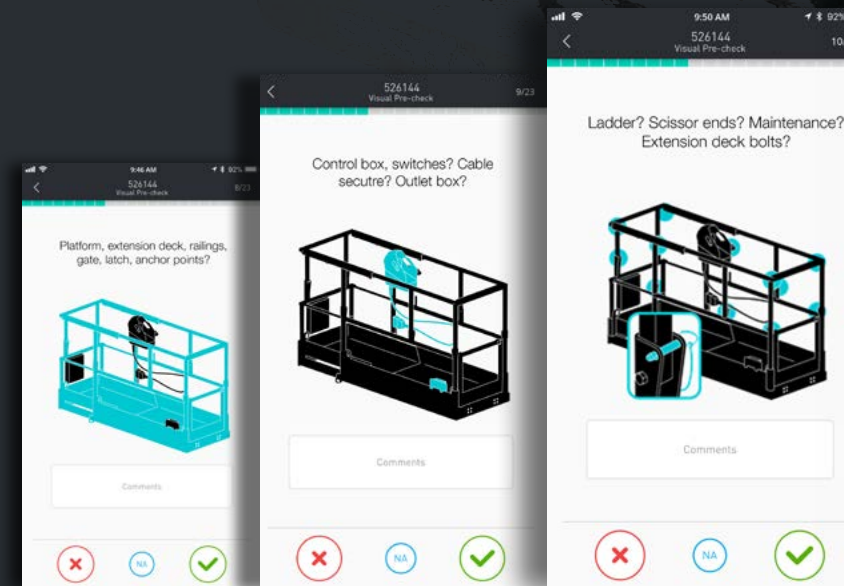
9:46 AM
92%
526144
Visual Pre-check
8/23

Platform, extension deck, railings, gate, latch, anchor points?

Comments

NA

526144
Visual Pre-check
9/23

Control box, switches? Cable secutre? Outlet box?

Comments

NA

9:50 AM
92%
526144
Visual Pre-check
10

Ladder? Scissor ends? Maintenance? Extension deck bolts?

Comments

NA